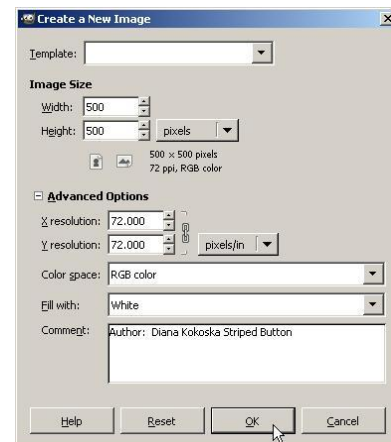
Create a New Image

X

Template:

Image Size

Width: 500

Height: 500

pixels

500 × 500 pixels
72 ppi, RGB color

Advanced Options

X resolution: 72.000

Y resolution: 72.000

pixels/in

Color space: RGB color

Fill with: White

Comment: Author: Diana Kokoska Striped Button

Help

Reset

OK

Cancel